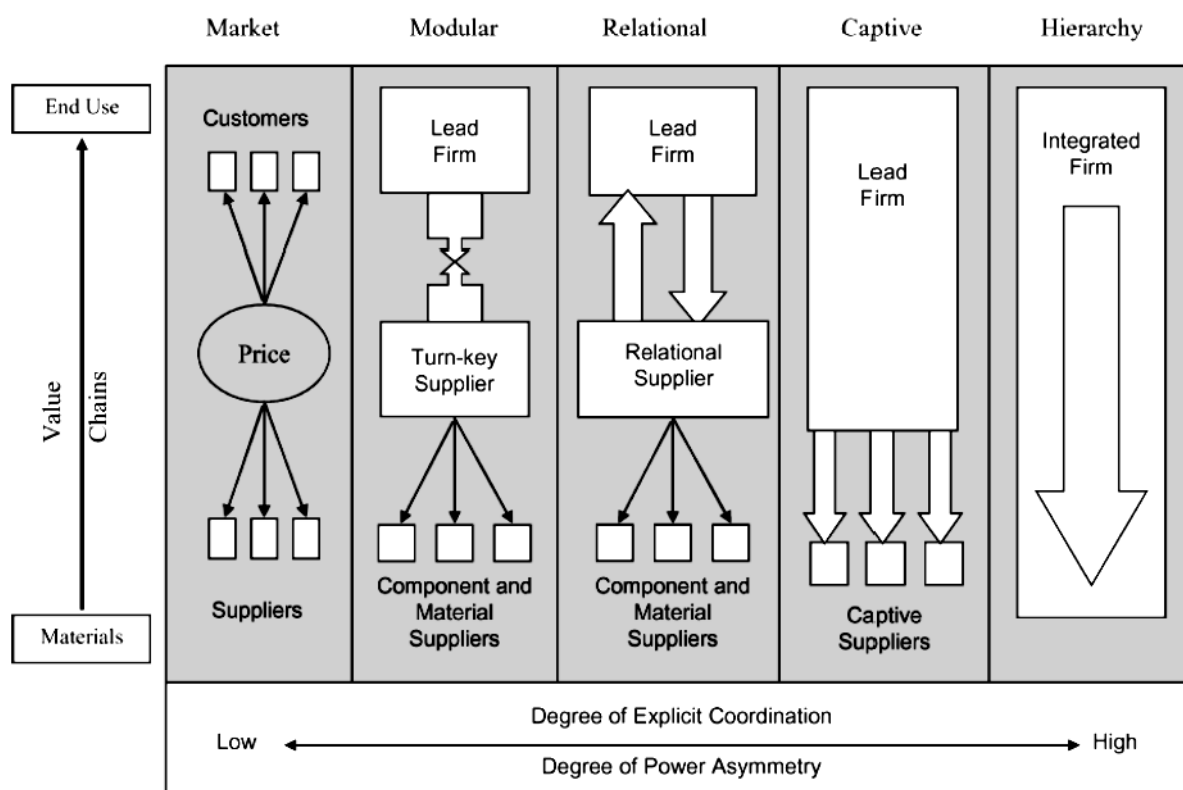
Market

Modular

Relational

Captive

Hierarchy

End Use

Value Chains

Materials

Customers

Price

Suppliers

Lead Firm

Turn-key Supplier

Component and Material Suppliers

Lead Firm

Relational Supplier

Component and Material Suppliers

Lead Firm

Captive Suppliers

Integrated Firm

Degree of Explicit Coordination

Low

High

Degree of Power Asymmetry